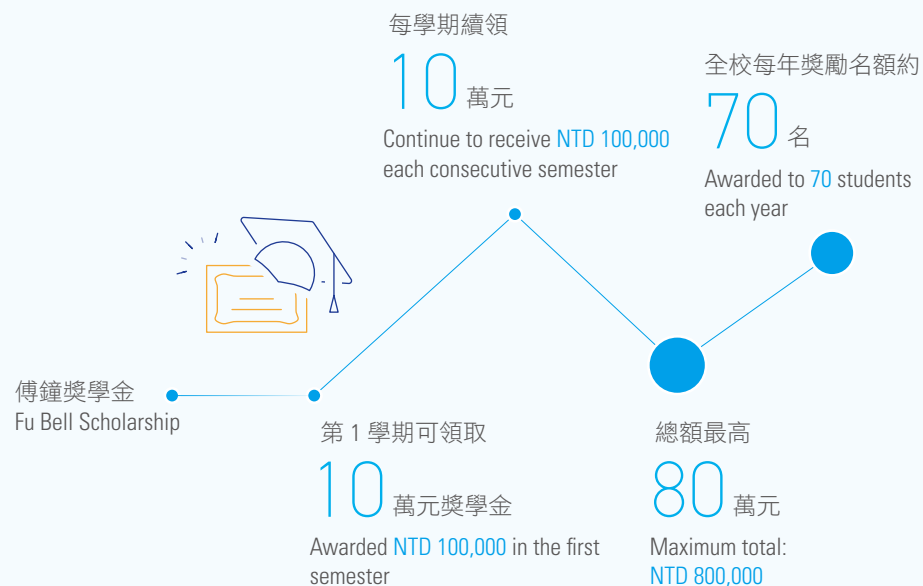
傳鐘獎學金
Fu Bell Scholarship

第 1 學期可領取
10 萬元獎學金
Awarded NTD 100,000 in the first semester

每學期續領
10 萬元
Continue to receive NTD 100,000 each consecutive semester

總額最高
80 萬元
Maximum total: NTD 800,000

全校每年獎勵名額約
70 名
Awarded to 70 students each year